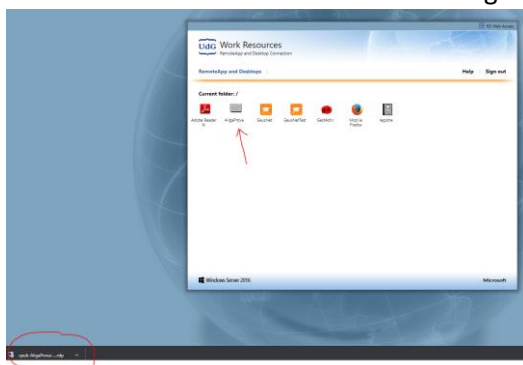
RD Web Access

UdG Work Resources
RemoteApp and Desktop Connection

RemoteApp and Desktops

Help Sign out

Current folder: /

Adobe Reader XI
AlgoProva
Gaucher
GaucherTest
GeoMkt
Mozilla Firefox
regzhe

Windows Server 2016

Microsoft

cpub-AlgoProva-....rdp